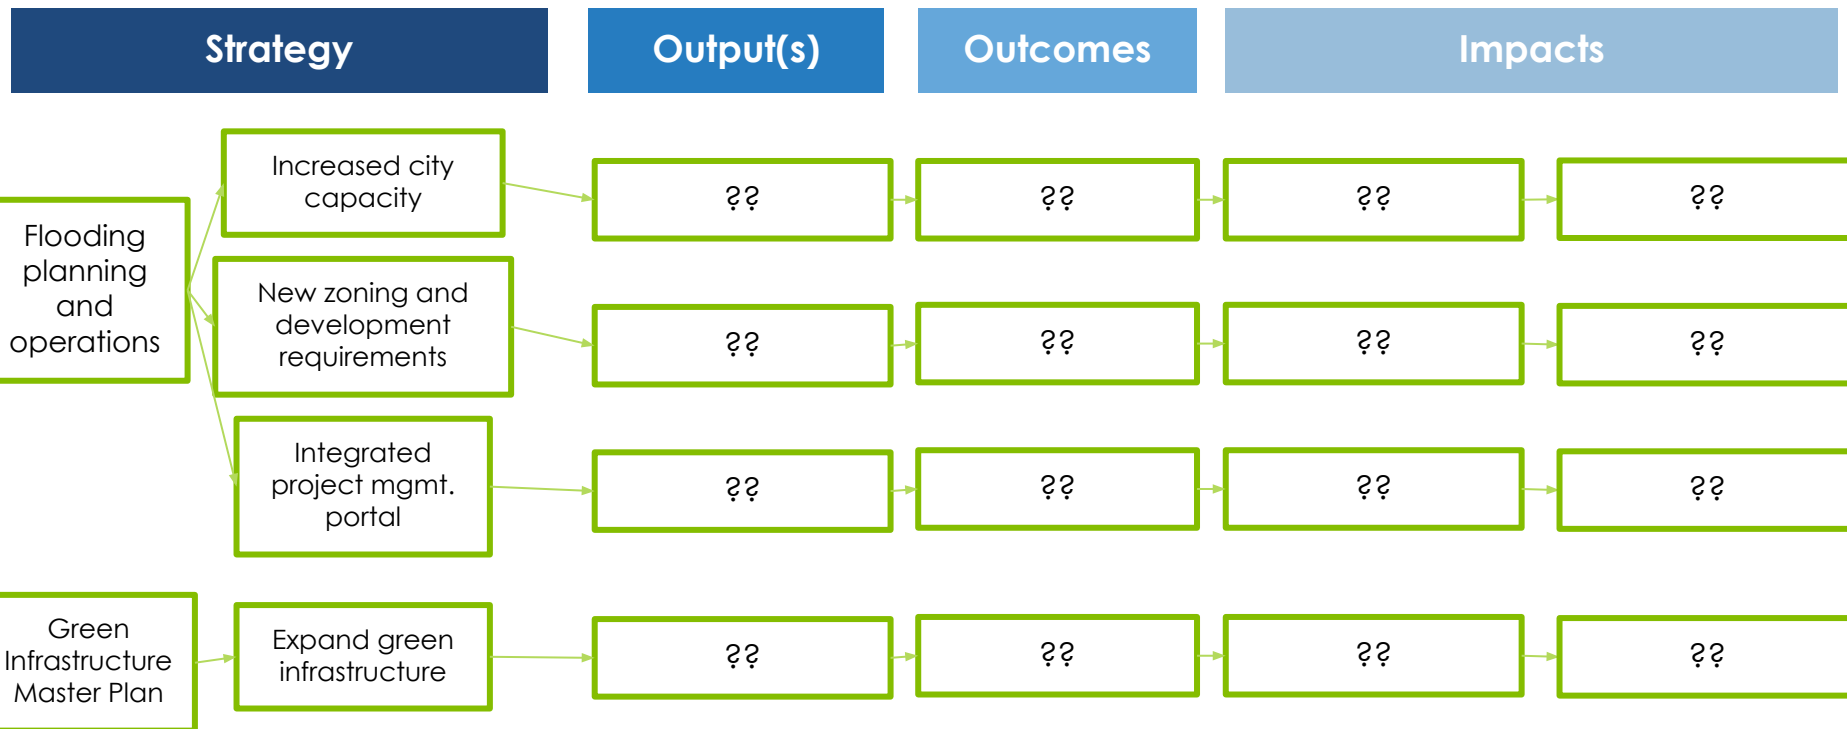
Strategy

Output(s)

Outcomes

Impacts

Flooding planning and operations

Increased city capacity

??

??

??

??

New zoning and development requirements

??

??

??

??

Integrated project mgmt. portal

??

??

??

??

Green Infrastructure Master Plan

Expand green infrastructure

??

??

??

??